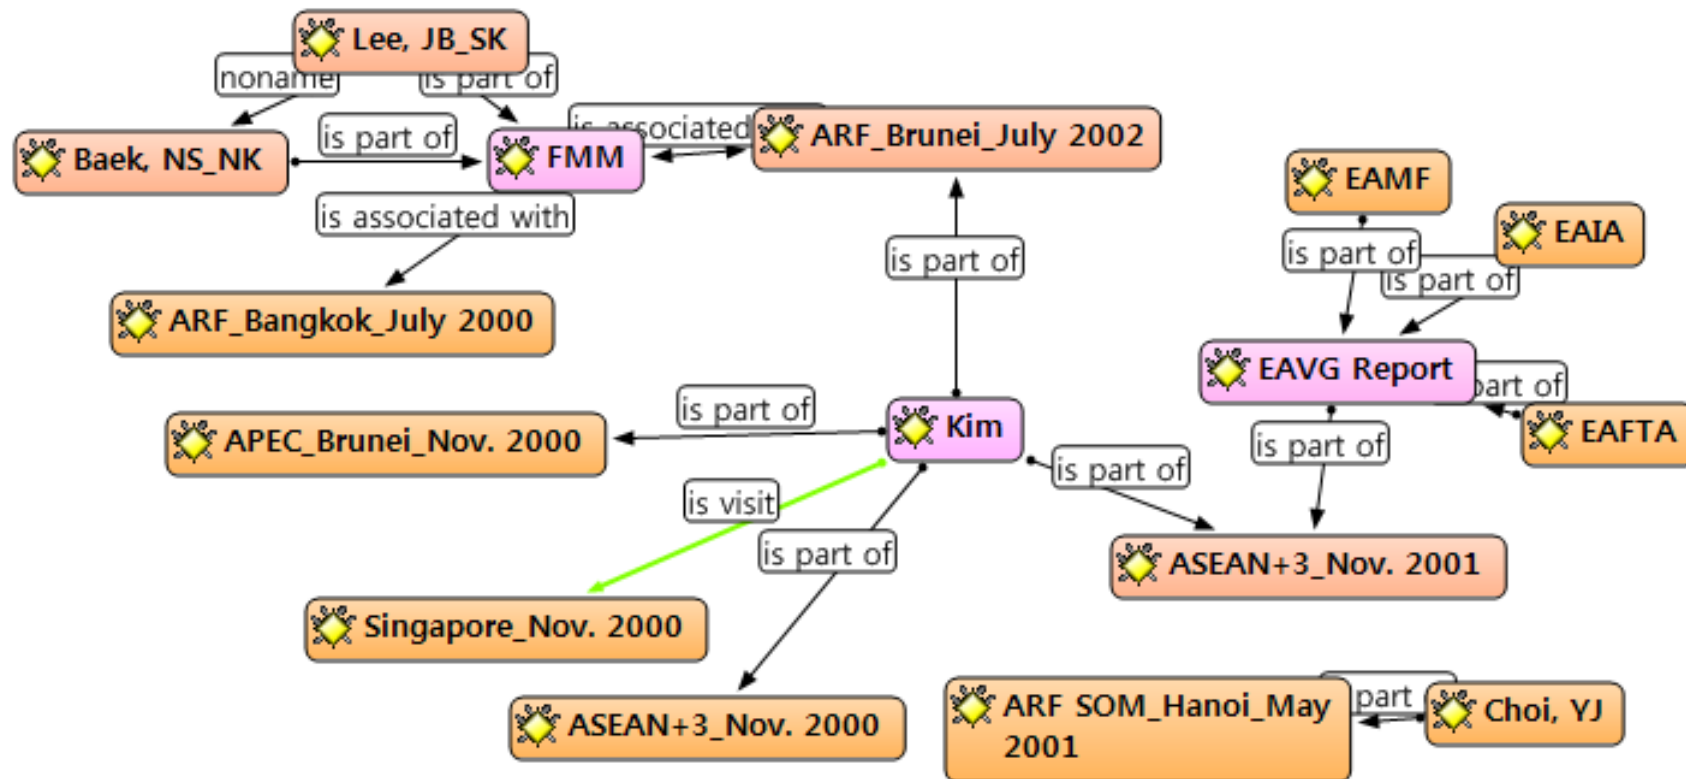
Lee, JB_SK
noname
is part of
is associated
ARF_Brunei_July 2002
Baek, NS_NK
is part of
FMM
is associated with
EAMF
EAIA
is part of
is part of
is part of
ARF_Bangkok_July 2000
EAVG Report
part of
is part of
EAFTA
APEC_Brunei_Nov. 2000
is part of
Kim
is part of
is visit
is part of
ASEAN+3_Nov. 2001
Singapore_Nov. 2000
ASEAN+3_Nov. 2000
ARF SOM_Hanoi_May 2001
part
Choi, YJ